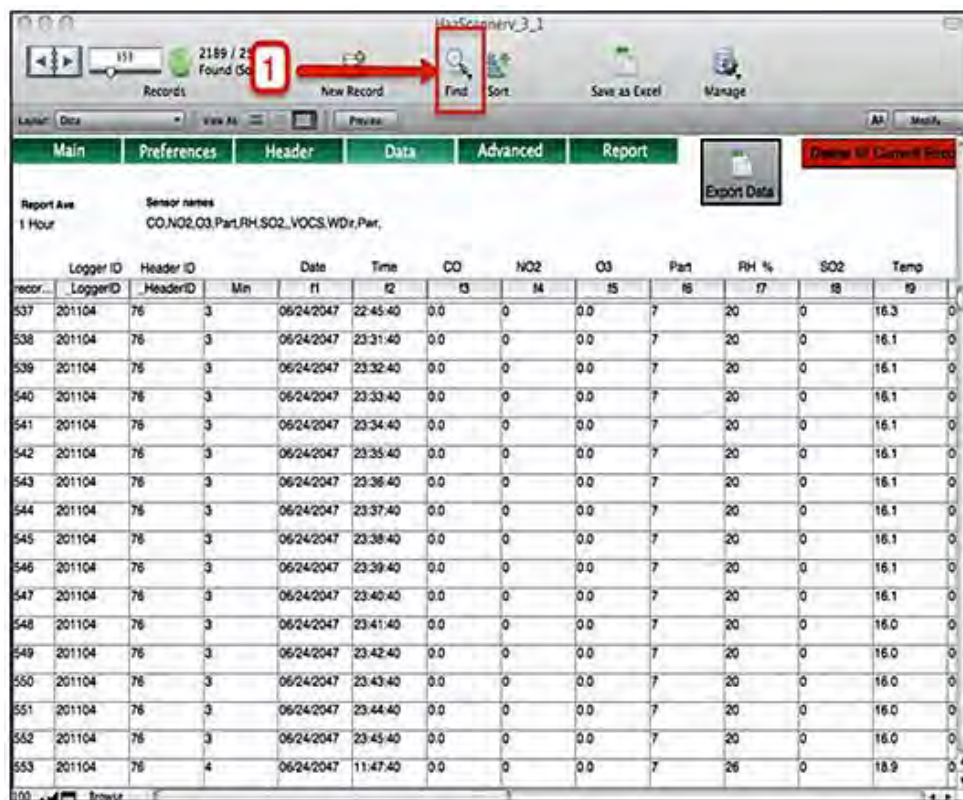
HazScannerv_3_1

151 2189 / 2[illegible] Found (So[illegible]

Records

1

New Record

Find Sort

Save as Excel

Manage

Layout: Data View As: Preview

A^ Modify

Main Preferences Header Data Advanced Report

Export Data

Delete All Current Reco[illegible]

Report Ave
1 Hour

Sensor names
CO,NO2,O3,Part,RH,SO2,,VOCS,WDir,Pwr,

| | Logger ID | Header ID | | Date | Time | CO | NO2 | O3 | Part | RH % | SO2 | Temp |
|---|---|---|---|---|---|---|---|---|---|---|---|---|
| recor... | _LoggerID | _HeaderID | Min | f1 | f2 | f3 | f4 | f5 | f6 | f7 | f8 | f9 |
| 537 | 201104 | 76 | 3 | 06/24/2047 | 22:45:40 | 0.0 | 0 | 0.0 | 7 | 20 | 0 | 16.3 |
| 538 | 201104 | 76 | 3 | 06/24/2047 | 23:31:40 | 0.0 | 0 | 0.0 | 7 | 20 | 0 | 16.1 |
| 539 | 201104 | 76 | 3 | 06/24/2047 | 23:32:40 | 0.0 | 0 | 0.0 | 7 | 20 | 0 | 16.1 |
| 540 | 201104 | 76 | 3 | 06/24/2047 | 23:33:40 | 0.0 | 0 | 0.0 | 7 | 20 | 0 | 16.1 |
| 541 | 201104 | 76 | 3 | 06/24/2047 | 23:34:40 | 0.0 | 0 | 0.0 | 7 | 20 | 0 | 16.1 |
| 542 | 201104 | 76 | 3 | 06/24/2047 | 23:35:40 | 0.0 | 0 | 0.0 | 7 | 20 | 0 | 16.1 |
| 543 | 201104 | 76 | 3 | 06/24/2047 | 23:36:40 | 0.0 | 0 | 0.0 | 7 | 20 | 0 | 16.1 |
| 544 | 201104 | 76 | 3 | 06/24/2047 | 23:37:40 | 0.0 | 0 | 0.0 | 7 | 20 | 0 | 16.1 |
| 545 | 201104 | 76 | 3 | 06/24/2047 | 23:38:40 | 0.0 | 0 | 0.0 | 7 | 20 | 0 | 16.1 |
| 546 | 201104 | 76 | 3 | 06/24/2047 | 23:39:40 | 0.0 | 0 | 0.0 | 7 | 20 | 0 | 16.1 |
| 547 | 201104 | 76 | 3 | 06/24/2047 | 23:40:40 | 0.0 | 0 | 0.0 | 7 | 20 | 0 | 16.1 |
| 548 | 201104 | 76 | 3 | 06/24/2047 | 23:41:40 | 0.0 | 0 | 0.0 | 7 | 20 | 0 | 16.0 |
| 549 | 201104 | 76 | 3 | 06/24/2047 | 23:42:40 | 0.0 | 0 | 0.0 | 7 | 20 | 0 | 16.0 |
| 550 | 201104 | 76 | 3 | 06/24/2047 | 23:43:40 | 0.0 | 0 | 0.0 | 7 | 20 | 0 | 16.0 |
| 551 | 201104 | 76 | 3 | 06/24/2047 | 23:44:40 | 0.0 | 0 | 0.0 | 7 | 20 | 0 | 16.0 |
| 552 | 201104 | 76 | 3 | 06/24/2047 | 23:45:40 | 0.0 | 0 | 0.0 | 7 | 20 | 0 | 16.0 |
| 553 | 201104 | 76 | 4 | 06/24/2047 | 11:47:40 | 0.0 | 0 | 0.0 | 7 | 26 | 0 | 18.9 |

100 Browse